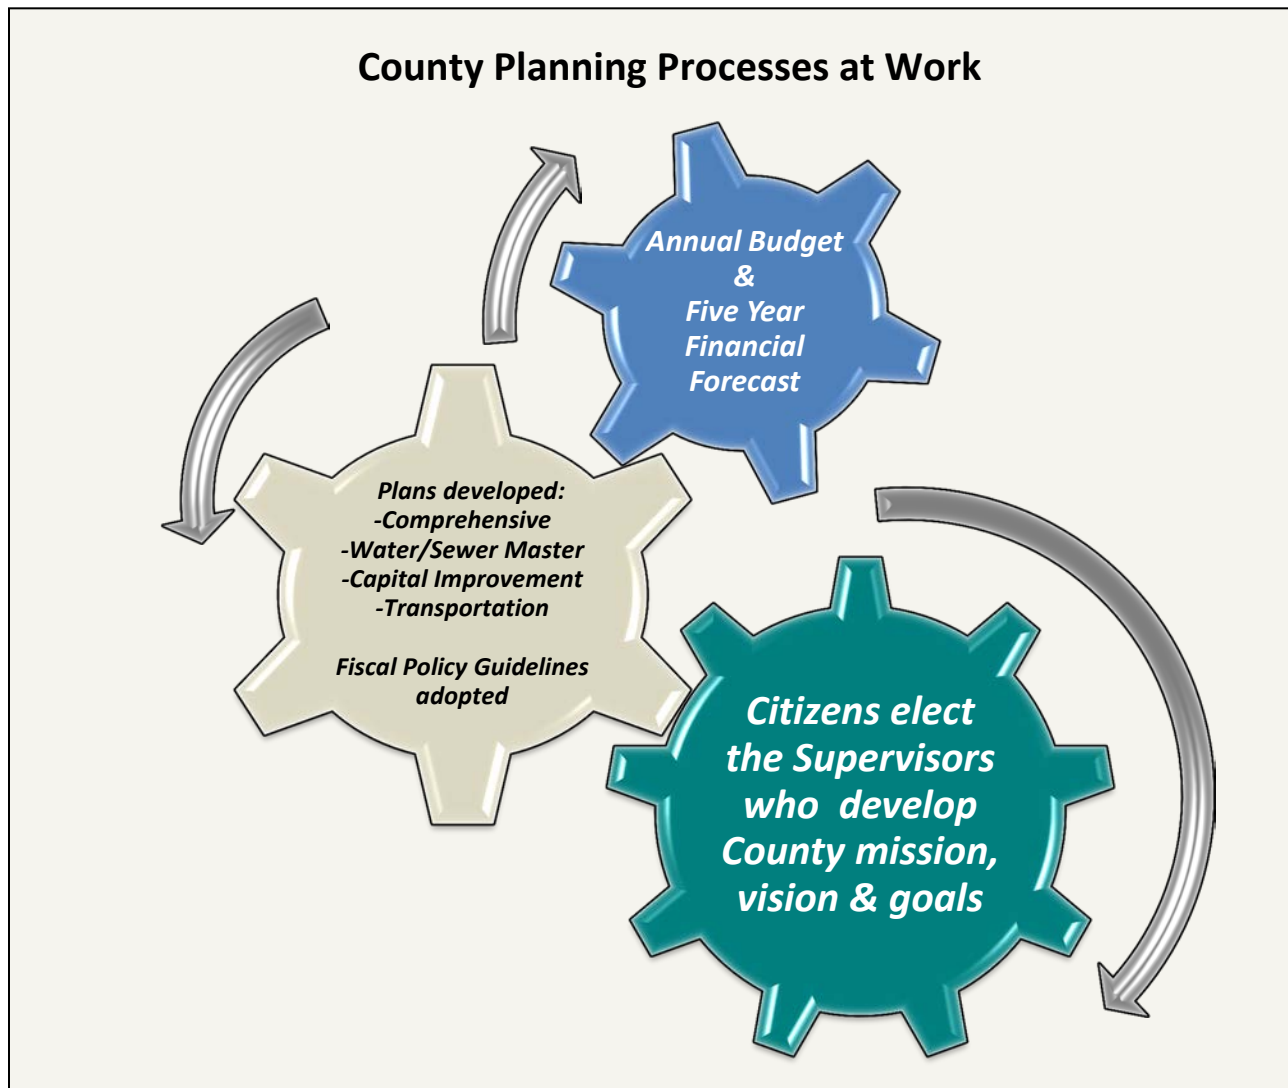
County Planning Processes at Work

Annual Budget
&
Five Year
Financial
Forecast

Plans developed:
-Comprehensive
-Water/Sewer Master
-Capital Improvement
-Transportation

Fiscal Policy Guidelines adopted

Citizens elect the Supervisors who develop County mission, vision & goals